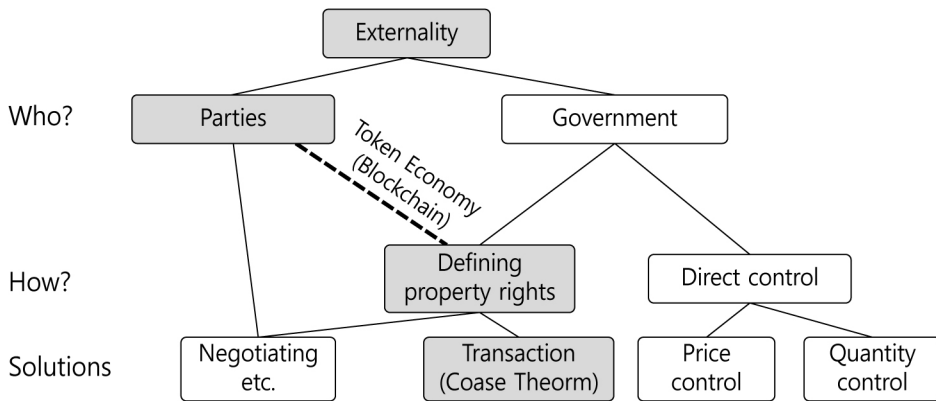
Externality

Who?

Parties

Government

Token Economy (Blockchain)

How?

Defining property rights

Direct control

Solutions

Negotiating etc.

Transaction (Coase Theorm)

Price control

Quantity control